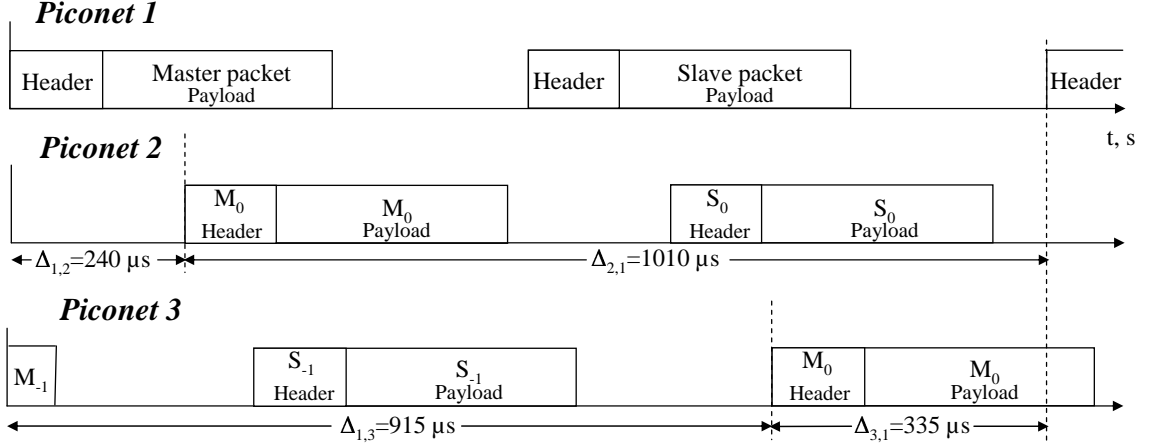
Piconet 1

Header

Master packet
Payload

Header

Slave packet
Payload

Header

t, s

Piconet 2

$M_0$
Header

$M_0$
Payload

$S_0$
Header

$S_0$
Payload

$\Delta_{1,2}$=240 µs

$\Delta_{2,1}$=1010 µs

Piconet 3

$M_{-1}$

$S_{-1}$
Header

$S_{-1}$
Payload

$M_0$
Header

$M_0$
Payload

$\Delta_{1,3}$=915 µs

$\Delta_{3,1}$=335 µs